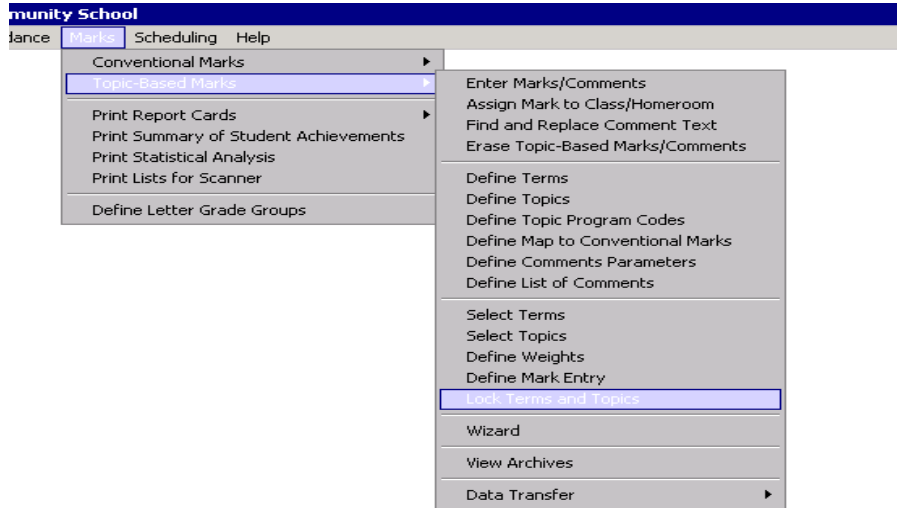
munity School

dance Marks Scheduling Help

Conventional Marks
Topic-Based Marks

Print Report Cards
Print Summary of Student Achievements
Print Statistical Analysis
Print Lists for Scanner

Define Letter Grade Groups

Enter Marks/Comments
Assign Mark to Class/Homeroom
Find and Replace Comment Text
Erase Topic-Based Marks/Comments

Define Terms
Define Topics
Define Topic Program Codes
Define Map to Conventional Marks
Define Comments Parameters
Define List of Comments

Select Terms
Select Topics
Define Weights
Define Mark Entry
Lock Terms and Topics

Wizard

View Archives

Data Transfer